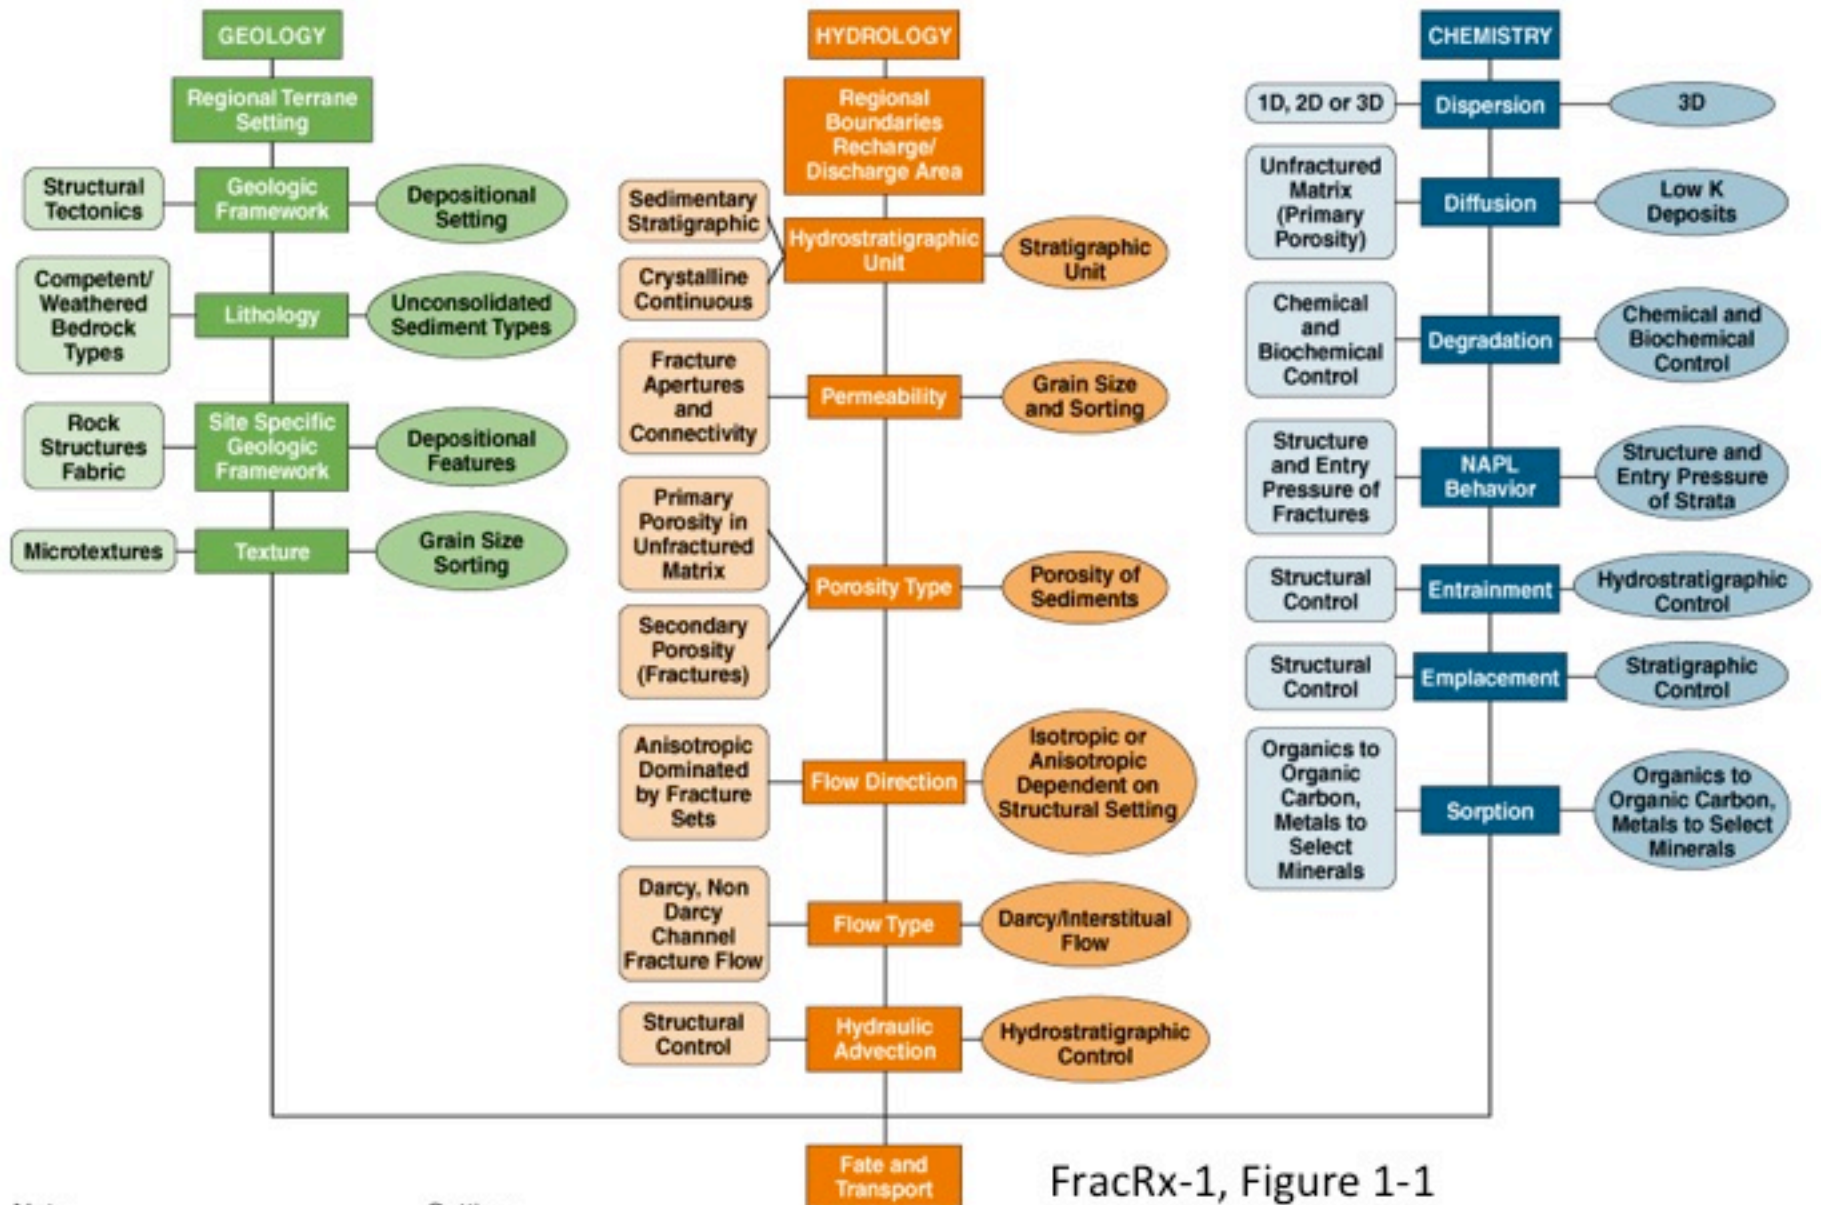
GEOLOGY

Regional Terrane Setting

Structural Tectonics

Geologic Framework

Depositional Setting

Competent/ Weathered Bedrock Types

Lithology

Unconsolidated Sediment Types

Rock Structures Fabric

Site Specific Geologic Framework

Depositional Features

Microtextures

Texture

Grain Size Sorting

HYDROLOGY

Regional Boundaries Recharge/ Discharge Area

Sedimentary Stratigraphic

Crystalline Continuous

Hydrostratigraphic Unit

Stratigraphic Unit

Fracture Apertures and Connectivity

Permeability

Grain Size and Sorting

Primary Porosity in Unfractured Matrix

Secondary Porosity (Fractures)

Porosity Type

Porosity of Sediments

Anisotropic Dominated by Fracture Sets

Flow Direction

Isotropic or Anisotropic Dependent on Structural Setting

Darcy, Non Darcy Channel Fracture Flow

Flow Type

Darcy/Interstitial Flow

Structural Control

Hydraulic Advection

Hydrostratigraphic Control

CHEMISTRY

1D, 2D or 3D

Dispersion

3D

Unfractured Matrix (Primary Porosity)

Diffusion

Low K Deposits

Chemical and Biochemical Control

Degradation

Chemical and Biochemical Control

Structure and Entry Pressure of Fractures

NAPL Behavior

Structure and Entry Pressure of Strata

Structural Control

Entrainment

Hydrostratigraphic Control

Structural Control

Emplacement

Stratigraphic Control

Organics to Organic Carbon, Metals to Select Minerals

Sorption

Organics to Organic Carbon, Metals to Select Minerals

Fate and Transport

FracRx-1, Figure 1-1